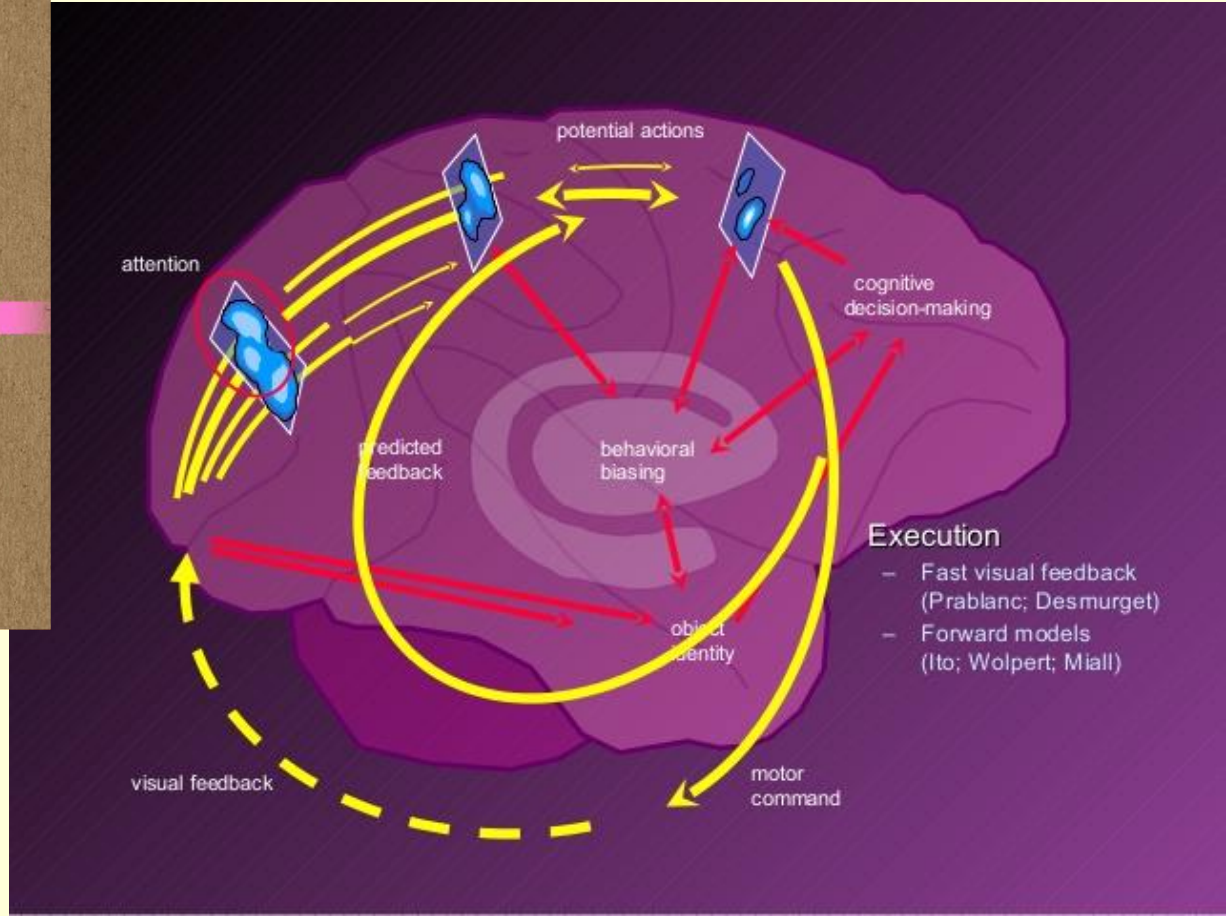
potential actions

attention

cognitive decision-making

predicted feedback

behavioral biasing

Execution
– Fast visual feedback (Prablanc; Desmurget)
– Forward models (Ito; Wolpert; Miall)

object identity

visual feedback

motor command